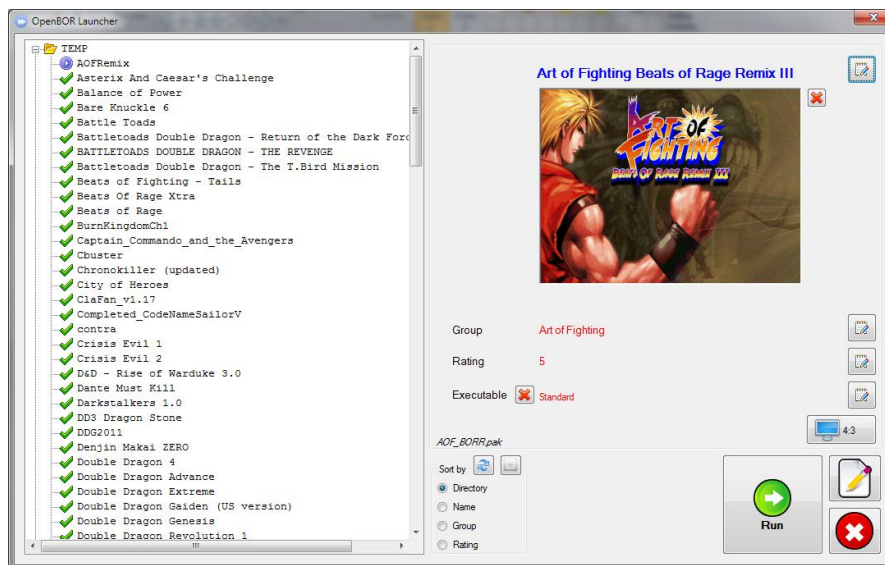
OpenBOR Launcher

TEMP
AOFRemix
Asterix And Caesar's Challenge
Balance of Power
Bare Knuckle 6
Battle Toads
Battletoads Double Dragon - Return of the Dark Forc
BATTLETOADS DOUBLE DRAGON - THE REVENGE
Battletoads Double Dragon - The T.Bird Mission
Beats of Fighting - Tails
Beats Of Rage Xtra
Beats of Rage
BurnKingdomCh1
Captain_Commando_and_the_Avengers
Cbuster
Chronokiller (updated)
City of Heroes
ClaFan_v1.17
Completed_CodeNameSailorV
contra
Crisis Evil 1
Crisis Evil 2
D&D - Rise of Warduke 3.0
Dante Must Kill
Darkstalkers 1.0
DD3 Dragon Stone
DDG2011
Denjin Makai ZERO
Double Dragon 4
Double Dragon Advance
Double Dragon Extreme
Double Dragon Gaiden (US version)
Double Dragon Genesis
Double Dragon Revolution 1

Art of Fighting Beats of Rage Remix III

ART OF FIGHTING
BEATS OF RAGE REMIX III

Group Art of Fighting
Rating 5
Executable Standard

AOF_BORR.pak

4:3

Sort by
Directory
Name
Group
Rating

Run